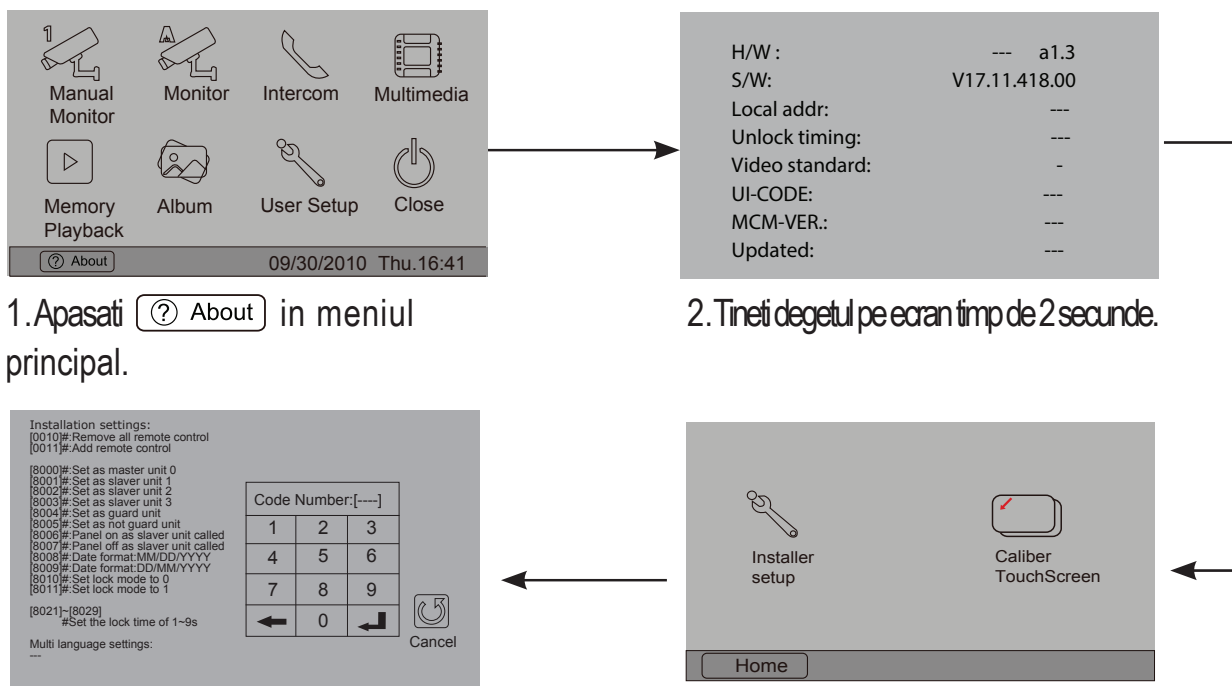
1

Manual Monitor

Monitor

Intercom

Multimedia

Memory Playback

Album

User Setup

Close

? About

09/30/2010 Thu.16:41

H/W : --- a1.3
S/W: V17.11.418.00
Local addr: ---
Unlock timing: ---
Video standard: -
UI-CODE: ---
MCM-VER.: ---
Updated: ---

1.Apasati ? About in meniul principal.

2.Tineti degetul pe ecran timp de 2 secunde.

Installation settings:
[0010]#:Remove all remote control
[0011]#:Add remote control

[8000]#:Set as master unit 0
[8001]#:Set as slaver unit 1
[8002]#:Set as slaver unit 2
[8003]#:Set as slaver unit 3
[8004]#:Set as guard unit
[8005]#:Set as not guard unit
[8006]#:Panel on as slaver unit called
[8007]#:Panel off as slaver unit called
[8008]#:Date format:MM/DD/YYYY
[8009]#:Date format:DD/MM/YYYY
[8010]#:Set lock mode to 0
[8011]#:Set lock mode to 1

[8021]~[8029]
#Set the lock time of 1~9s

Multi language settings:
---

| Code Number:[----] | | |
|---|---|---|
| 1 | 2 | 3 |
| 4 | 5 | 6 |
| 7 | 8 | 9 |
| ← | 0 | ↵ |

Cancel

Installer setup

Caliber TouchScreen

Home